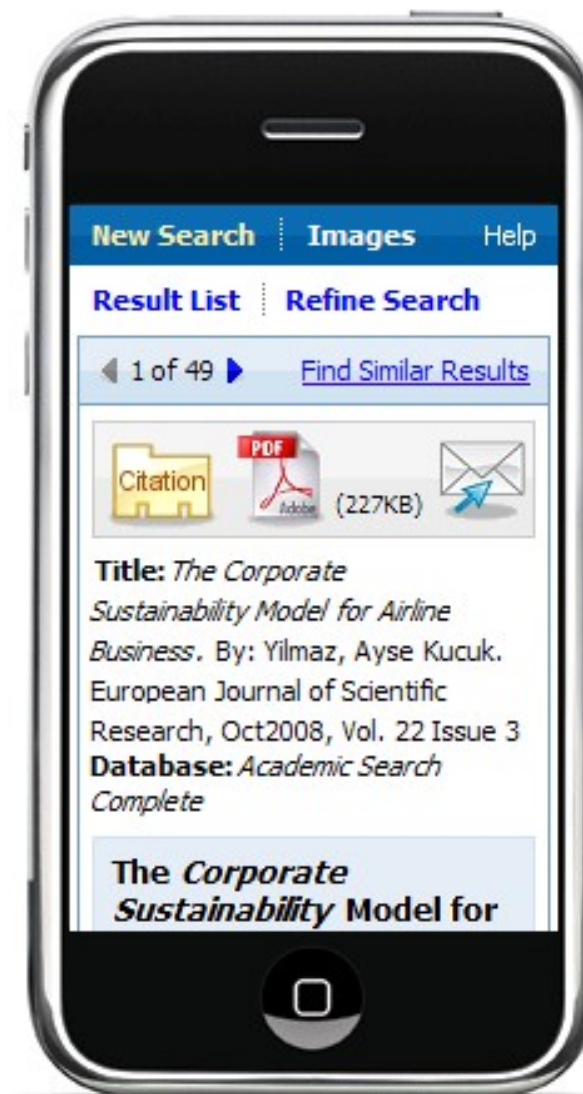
New Search Images Help

Result List Refine Search

1 of 49 Find Similar Results

Citation PDF Adobe (227KB)

Title: The Corporate Sustainability Model for Airline Business. By: Yilmaz, Ayse Kucuk. European Journal of Scientific Research, Oct2008, Vol. 22 Issue 3
Database: Academic Search Complete

The Corporate Sustainability Model for